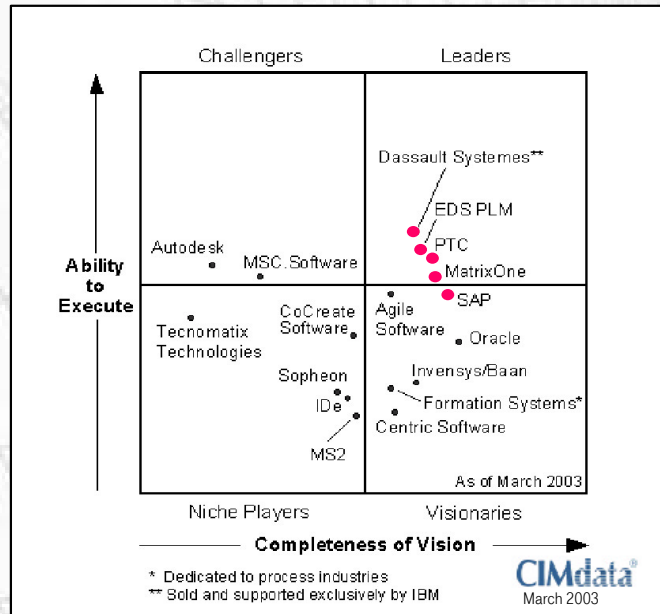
Challengers

Leaders

Ability to Execute

Dassault Systemes**

EDS PLM

PTC

MatrixOne

SAP

Autodesk

MSC.Software

Tecnomatix Technologies

CoCreate Software

Agile Software

Oracle

Sopheon

IDe

MS2

Invensys/Baan

Formation Systems*

Centric Software

As of March 2003

Niche Players

Visionaries

Completeness of Vision

* Dedicated to process industries
** Sold and supported exclusively by IBM

CIMdata®
March 2003